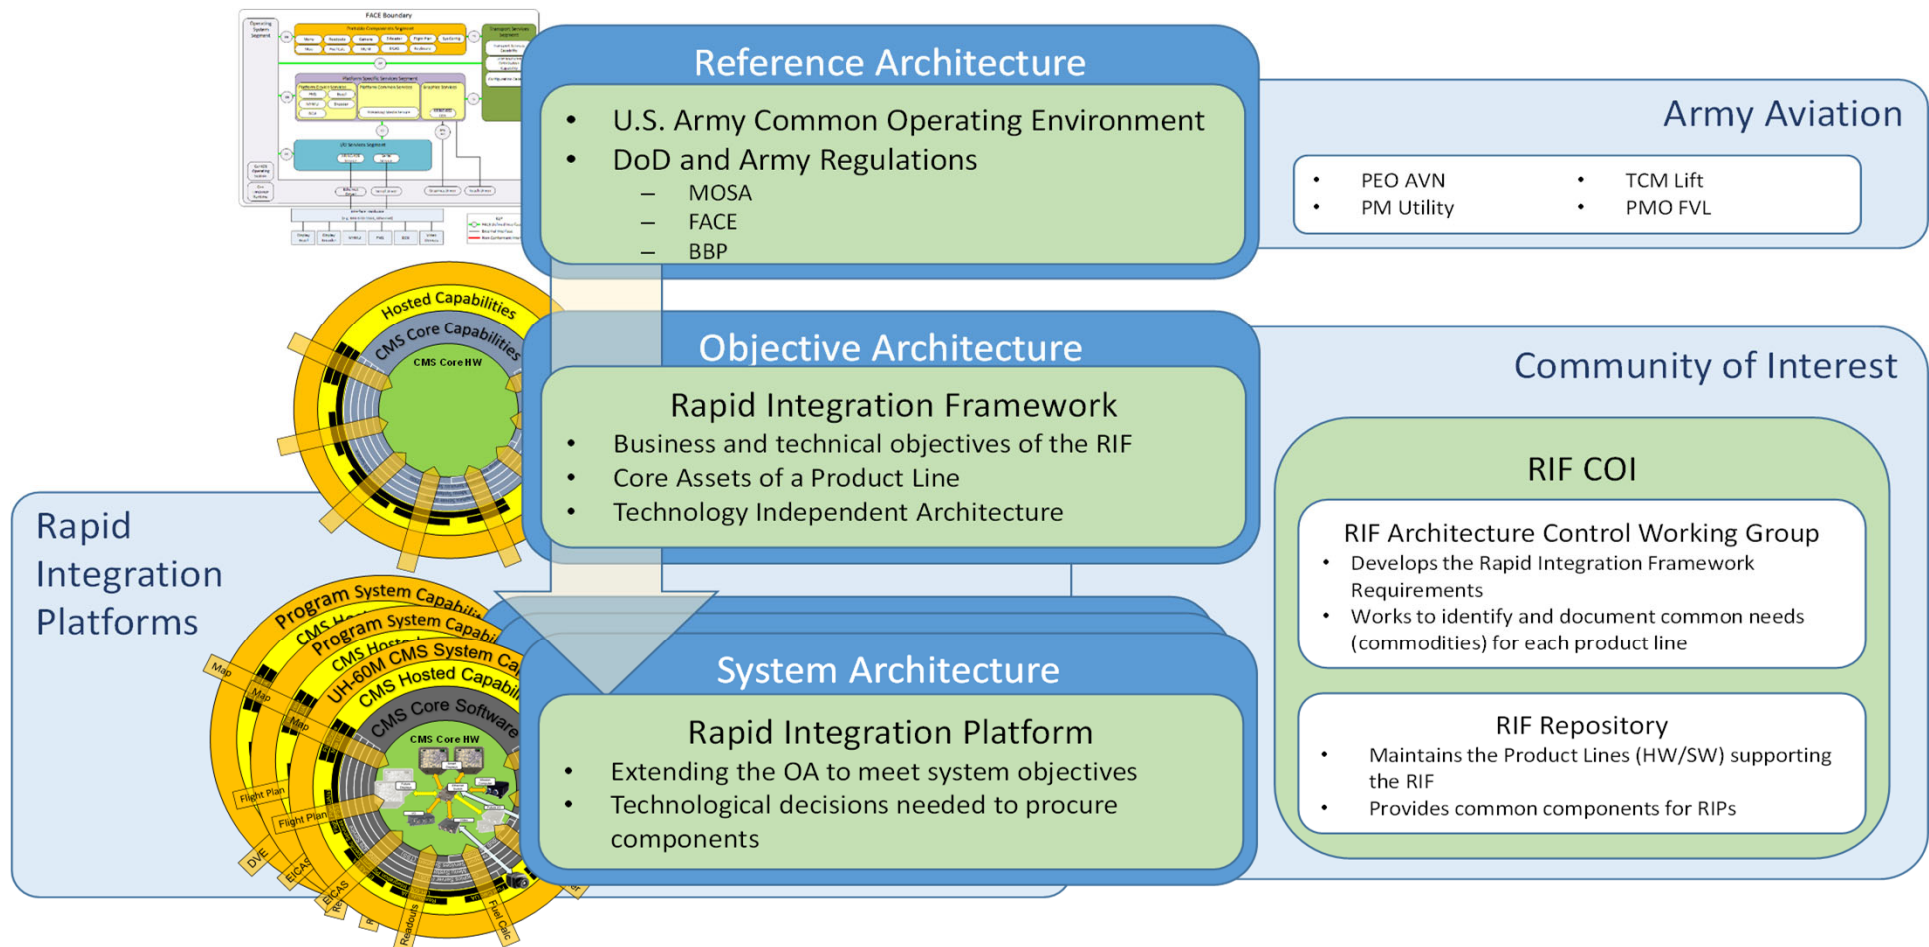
FACE Boundary

Reference Architecture
- U.S. Army Common Operating Environment
- DoD and Army Regulations
  – MOSA
  – FACE
  – BBP

Army Aviation
- PEO AVN
- PM Utility
- TCM Lift
- PMO FVL

Hosted Capabilities
CMS Core Capabilities
CMS Core HW

Objective Architecture
Rapid Integration Framework
- Business and technical objectives of the RIF
- Core Assets of a Product Line
- Technology Independent Architecture

Community of Interest

RIF COI

RIF Architecture Control Working Group
- Develops the Rapid Integration Framework Requirements
- Works to identify and document common needs (commodities) for each product line

RIF Repository
- Maintains the Product Lines (HW/SW) supporting the RIF
- Provides common components for RIPs

Rapid Integration Platforms

Program System Capabi
CMS Hosted
Program System Capab
CMS Host
CMS System Ca
UH-60M CMS System Ca
CMS Hosted Capabi
CMS Core Software
CMS Core HW
Map
Map
Map
Flight Plan
Flight Plan
DVE
EICAS
EICAS
Readouts
Fuel Calc

System Architecture
Rapid Integration Platform
- Extending the OA to meet system objectives
- Technological decisions needed to procure components